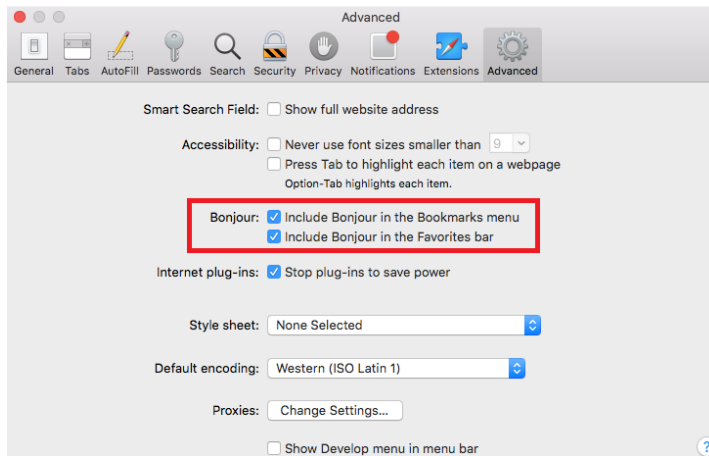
Advanced

General Tabs AutoFill Passwords Search Security Privacy Notifications Extensions Advanced

Smart Search Field: Show full website address

Accessibility: Never use font sizes smaller than 9

Press Tab to highlight each item on a webpage

Option-Tab highlights each item.

Bonjour: Include Bonjour in the Bookmarks menu

Include Bonjour in the Favorites bar

Internet plug-ins: Stop plug-ins to save power

Style sheet: None Selected

Default encoding: Western (ISO Latin 1)

Proxies: Change Settings...

Show Develop menu in menu bar

?